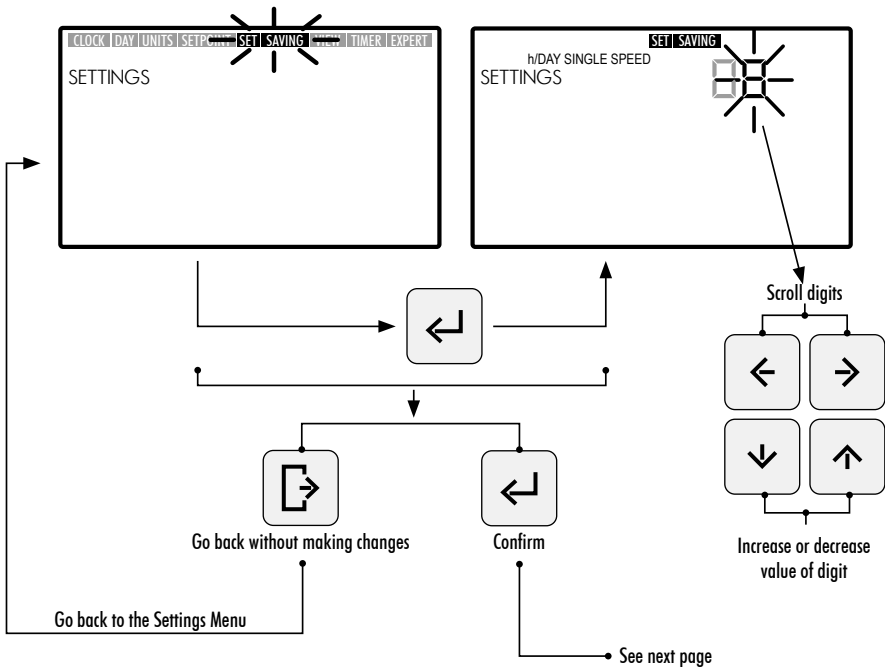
CLOCK DAY UNITS SETPOINT SET SAVING VIEW TIMER EXPERT
SETTINGS

SET SAVING
h/DAY SINGLE SPEED
SETTINGS

Scroll digits

Go back without making changes

Confirm

Increase or decrease value of digit

Go back to the Settings Menu

See next page